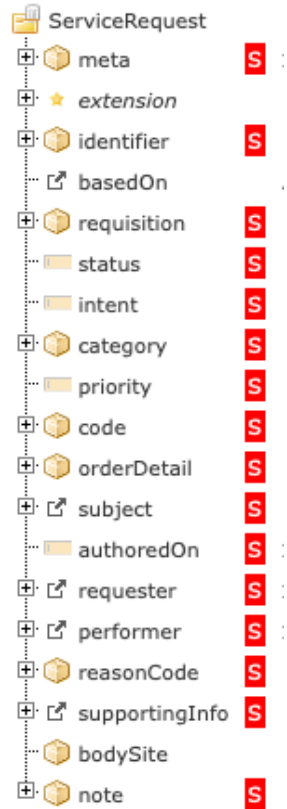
ServiceRequest
meta S
extension
identifier S
basedOn
requisition S
status S
intent S
category S
priority S
code S
orderDetail S
subject S
authoredOn S
requester S
performer S
reasonCode S
supportingInfo S
bodySite
note S